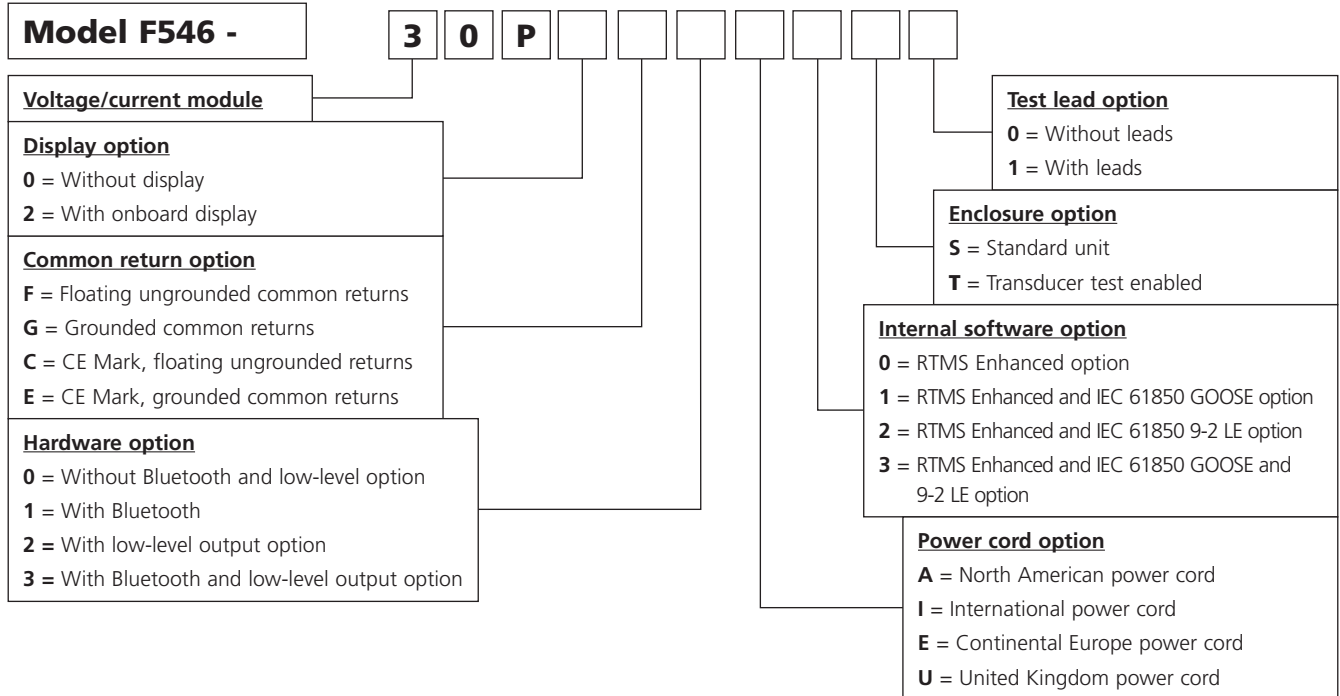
Model F546 -

3 0 P

Voltage/current module

Display option
0 = Without display
2 = With onboard display

Common return option
F = Floating ungrounded common returns
G = Grounded common returns
C = CE Mark, floating ungrounded returns
E = CE Mark, grounded common returns

Hardware option
0 = Without Bluetooth and low-level option
1 = With Bluetooth
2 = With low-level output option
3 = With Bluetooth and low-level output option

Test lead option
0 = Without leads
1 = With leads

Enclosure option
S = Standard unit
T = Transducer test enabled

Internal software option
0 = RTMS Enhanced option
1 = RTMS Enhanced and IEC 61850 GOOSE option
2 = RTMS Enhanced and IEC 61850 9-2 LE option
3 = RTMS Enhanced and IEC 61850 GOOSE and 9-2 LE option

Power cord option
A = North American power cord
I = International power cord
E = Continental Europe power cord
U = United Kingdom power cord